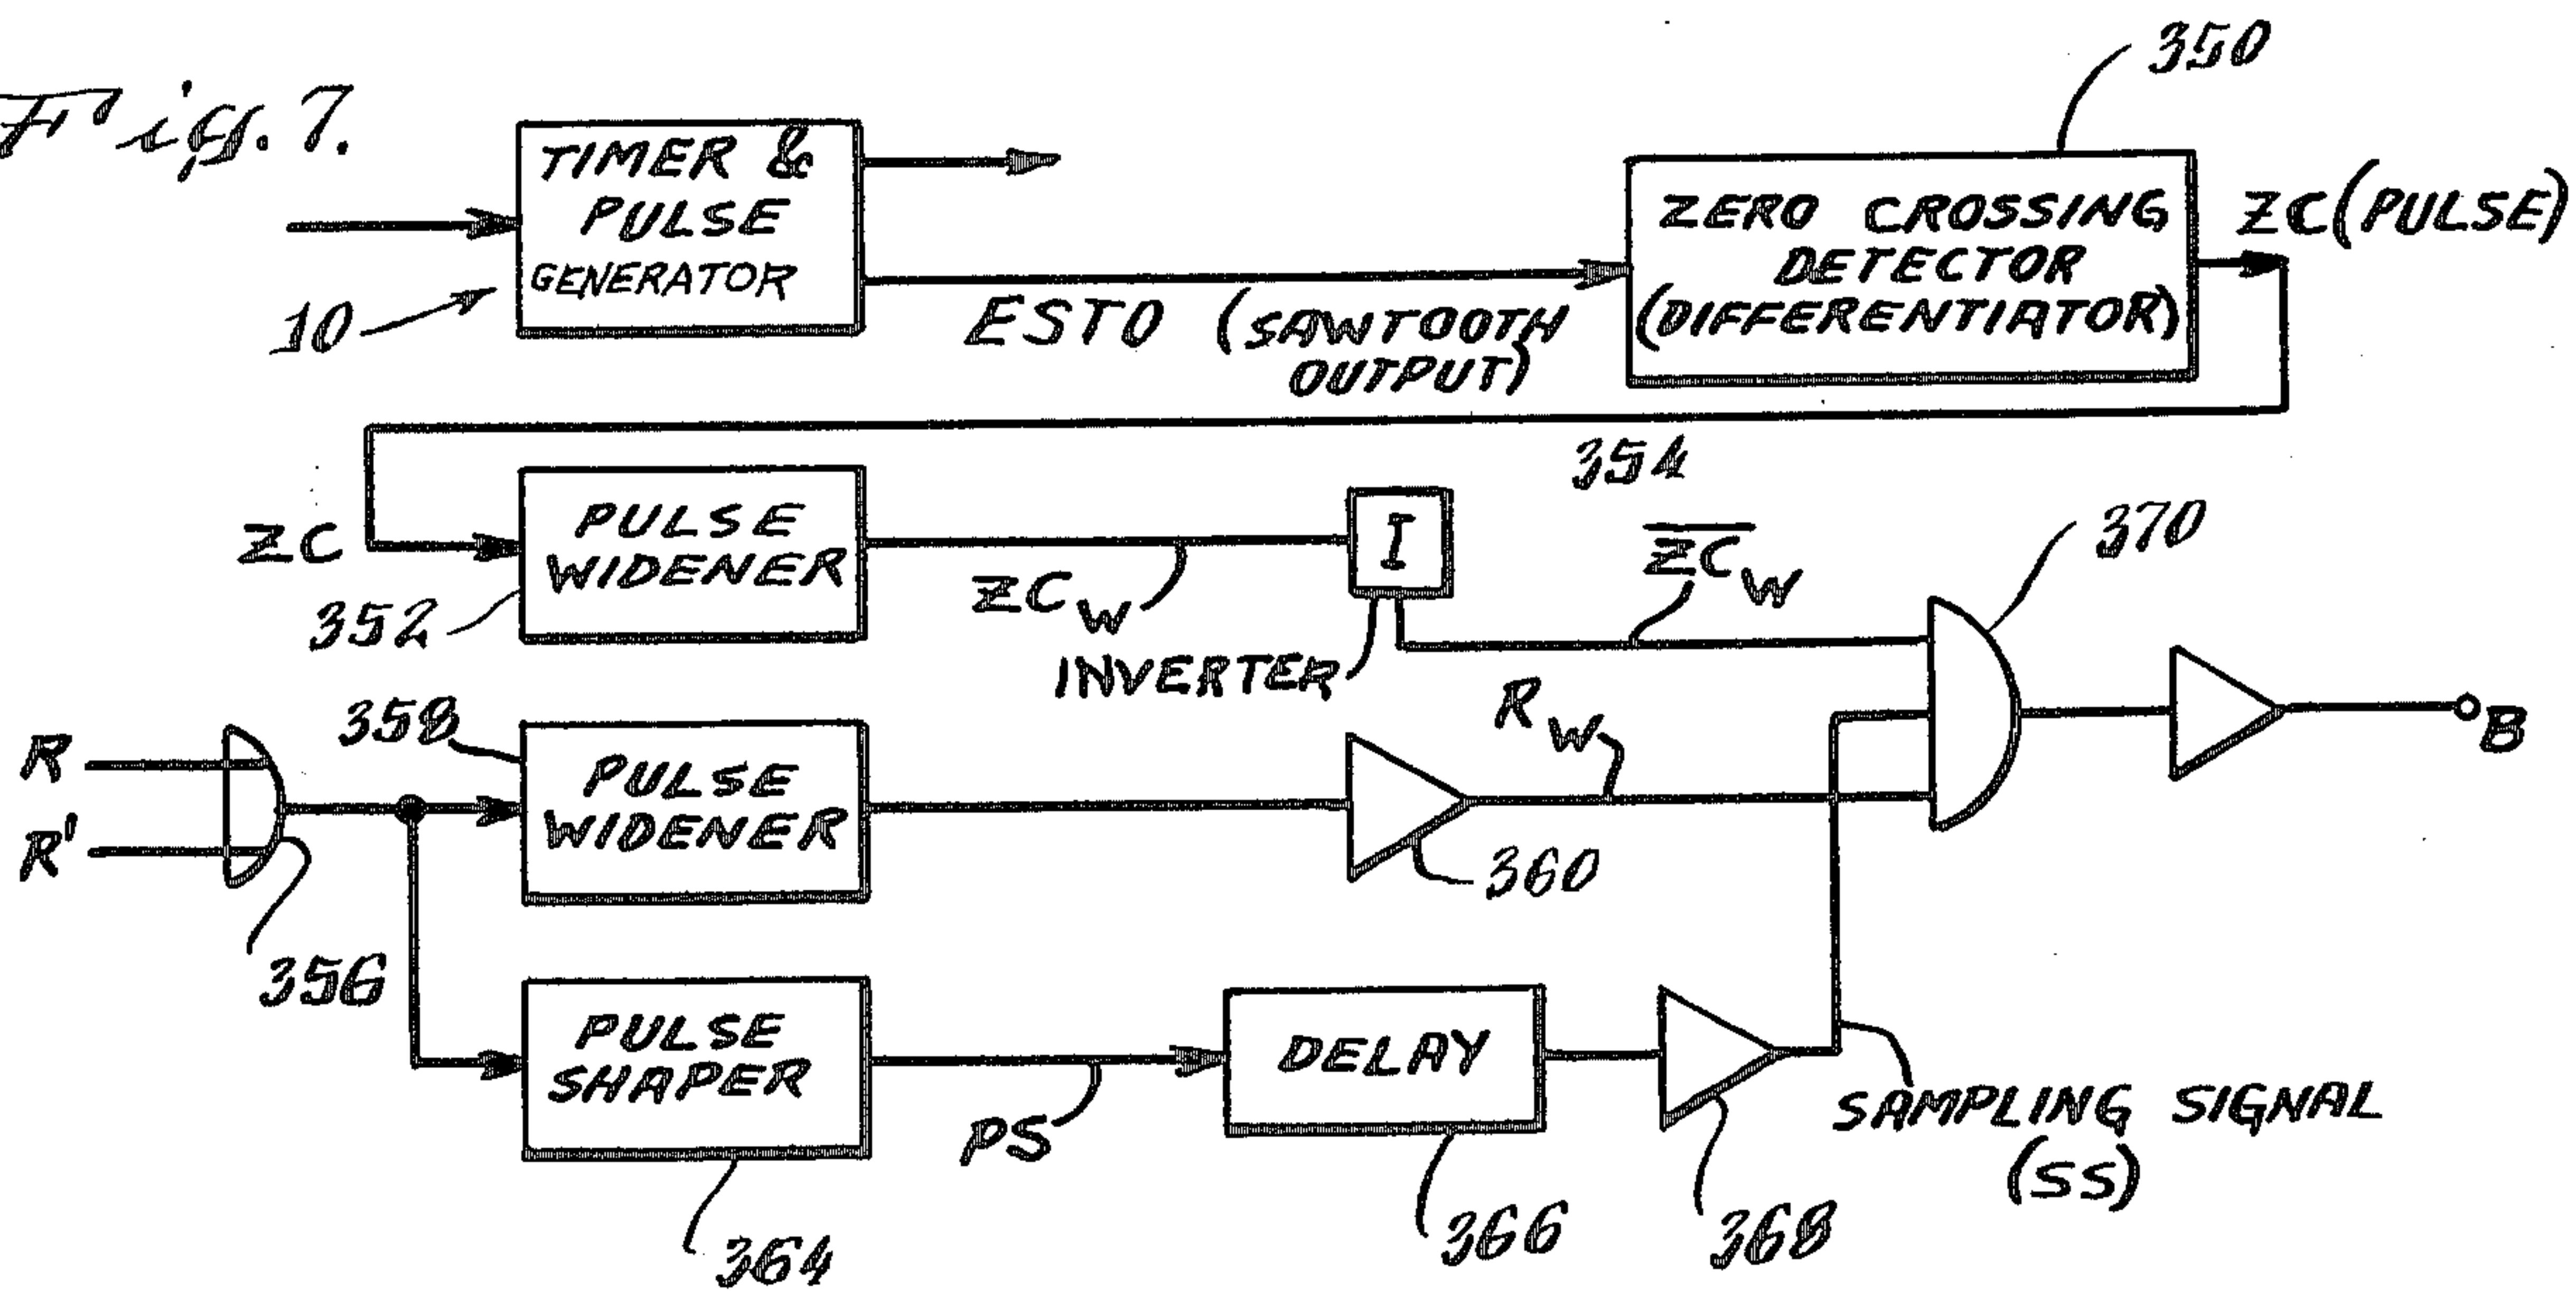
Fig. 7.

TIMER & PULSE GENERATOR

10

350

ZERO CROSSING DETECTOR (DIFFERENTIATOR)

ZC(PULSE)

ESTO (SAWTOOTH OUTPUT)

354

ZC

PULSE WIDENER

352

$ZC_W$

I

INVERTER

$\overline{ZC}_W$

370

R

R'

358

PULSE WIDENER

$R_W$

360

B

356

PULSE SHAPER

PS

DELAY

SAMPLING SIGNAL (SS)

364

366

368